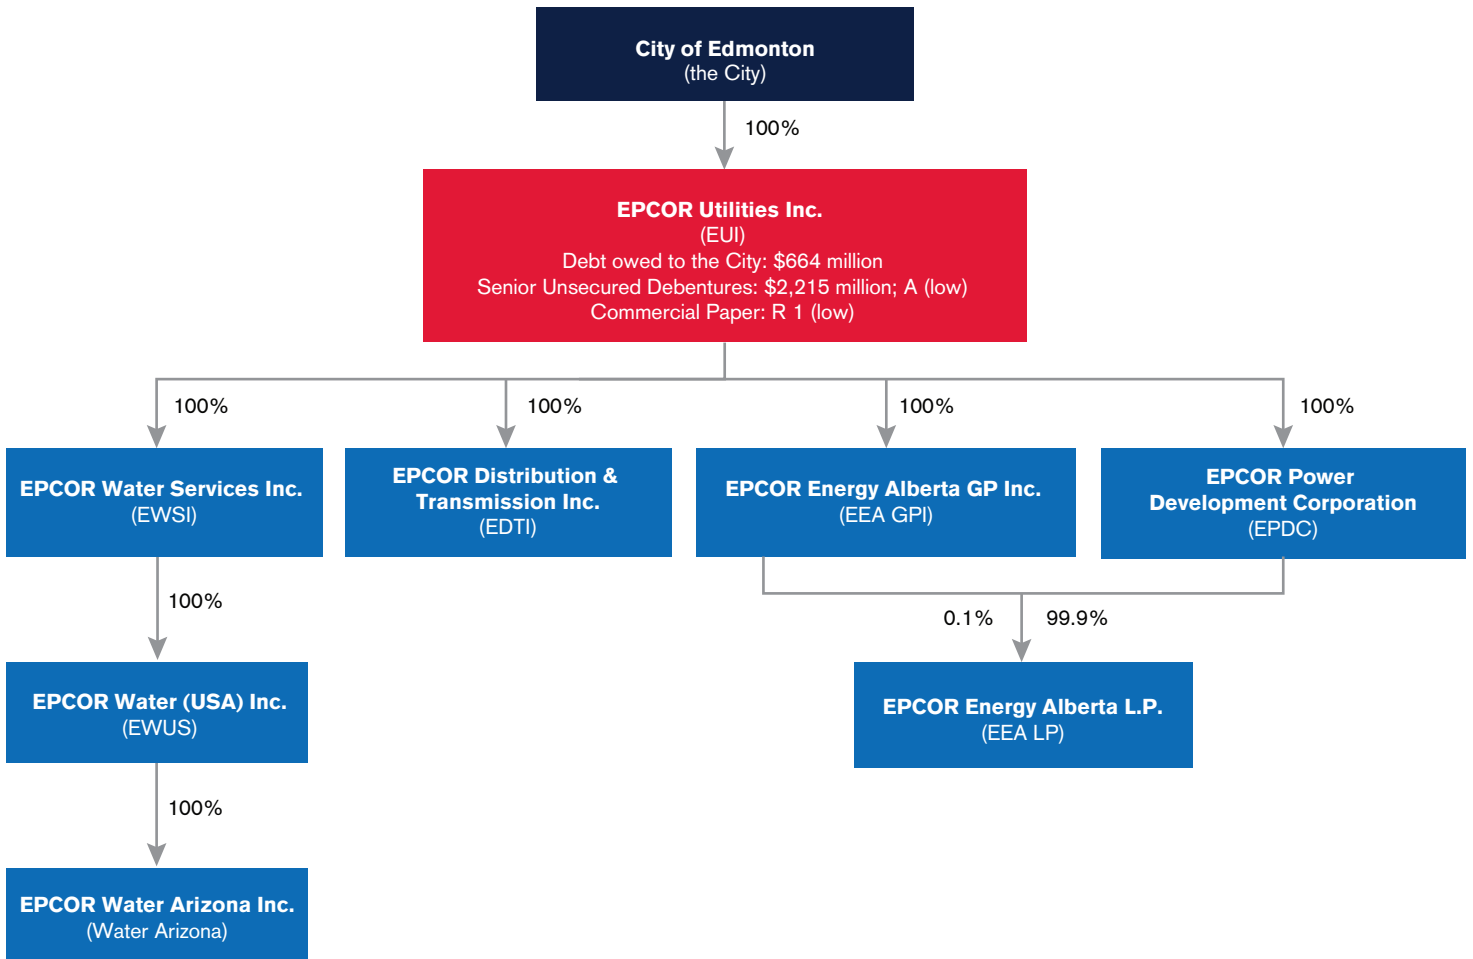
City of Edmonton
(the City)

100%

EPCOR Utilities Inc.
(EUI)
Debt owed to the City: $664 million
Senior Unsecured Debentures: $2,215 million; A (low)
Commercial Paper: R 1 (low)

100%

100%

100%

100%

EPCOR Water Services Inc.
(EWSI)

EPCOR Distribution & Transmission Inc.
(EDTI)

EPCOR Energy Alberta GP Inc.
(EEA GPI)

EPCOR Power Development Corporation
(EPDC)

100%

0.1%

99.9%

EPCOR Water (USA) Inc.
(EWUS)

EPCOR Energy Alberta L.P.
(EEA LP)

100%

EPCOR Water Arizona Inc.
(Water Arizona)